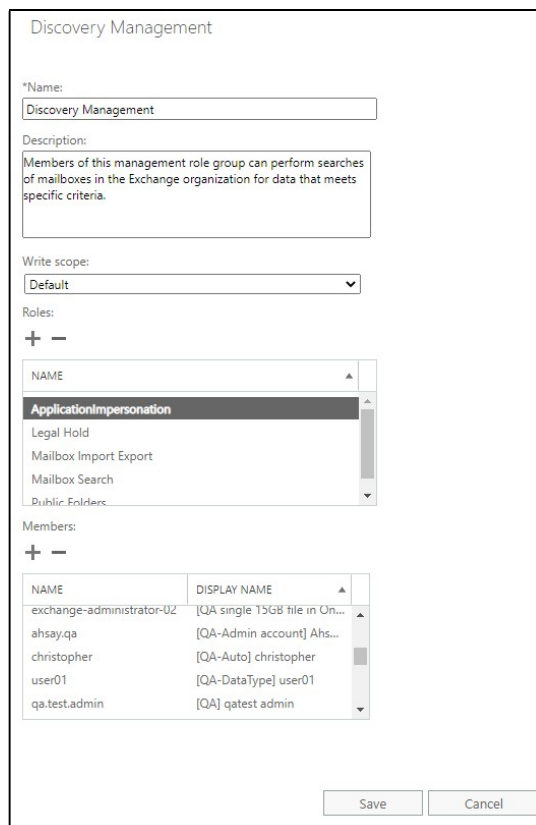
Discovery Management

*Name:

Discovery Management

Description:

Members of this management role group can perform searches of mailboxes in the Exchange organization for data that meets specific criteria.

Write scope:

Default

Roles:

+ −

| NAME |
|---|
| ApplicationImpersonation |
| Legal Hold |
| Mailbox Import Export |
| Mailbox Search |
| Public Folders |

Members:

+ −

| NAME | DISPLAY NAME |
|---|---|
| exchange-administrator-02 | [QA single 15GB file in On... |
| ahsay.qa | [QA-Admin account] Ahs... |
| christopher | [QA-Auto] christopher |
| user01 | [QA-DataType] user01 |
| qa.test.admin | [QA] qatest admin |

Save Cancel